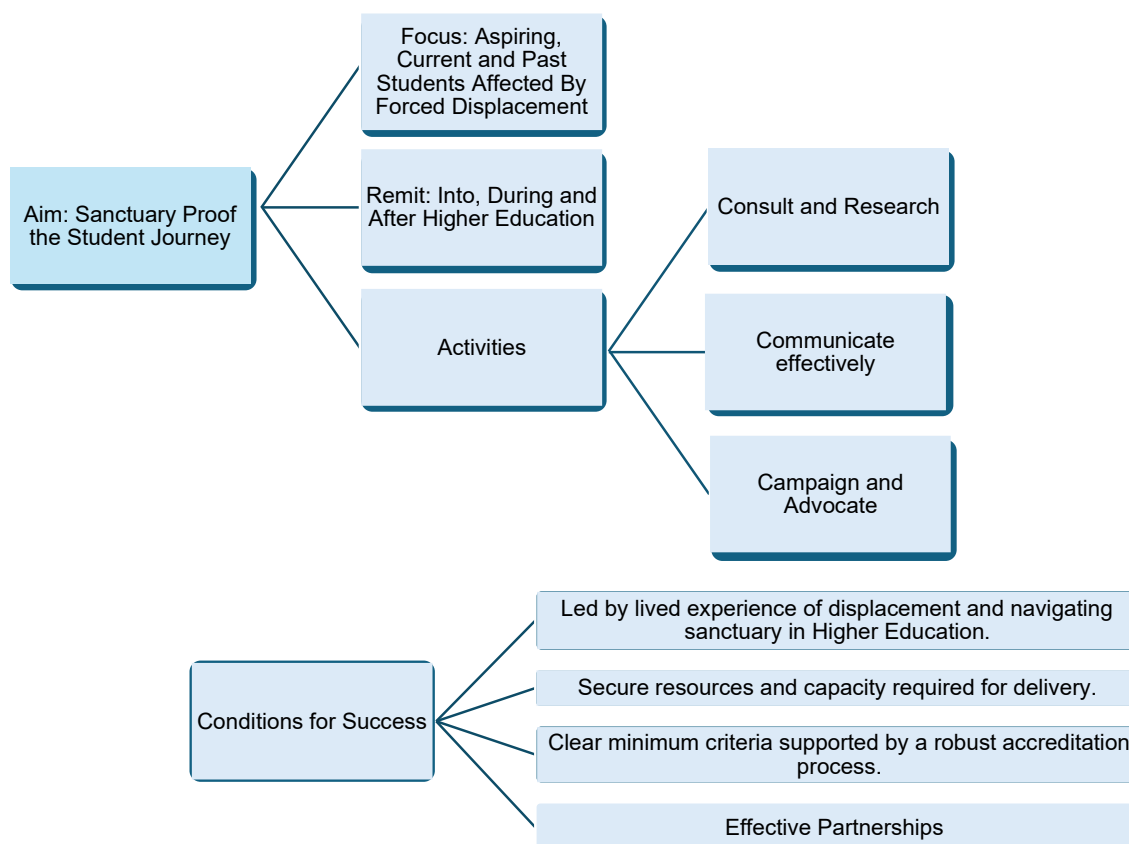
Aim: Sanctuary Proof the Student Journey

Focus: Aspiring, Current and Past Students Affected By Forced Displacement

Remit: Into, During and After Higher Education

Activities

Consult and Research

Communicate effectively

Campaign and Advocate

Conditions for Success

Led by lived experience of displacement and navigating sanctuary in Higher Education.

Secure resources and capacity required for delivery.

Clear minimum criteria supported by a robust accreditation process.

Effective Partnerships